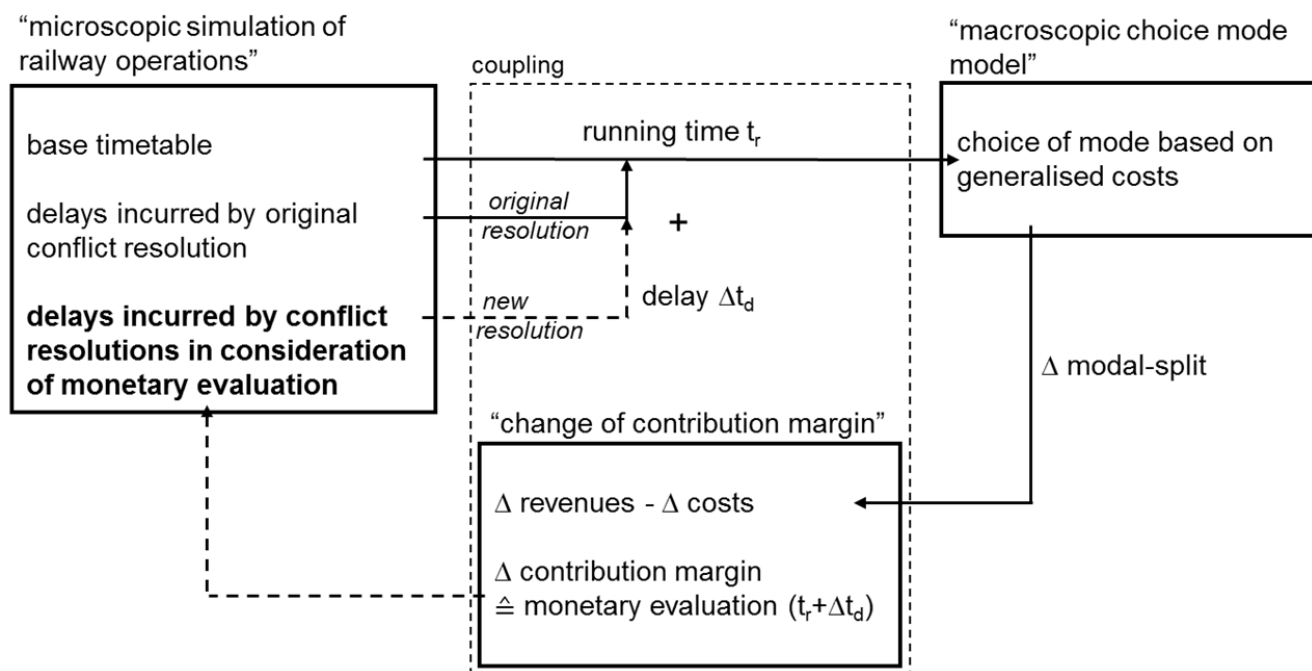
"microscopic simulation of railway operations"

base timetable

delays incurred by original conflict resolution

**delays incurred by conflict resolutions in consideration of monetary evaluation**

coupling

running time $t_r$

original resolution

+

new resolution

delay $\Delta t_d$

"macroscopic choice mode model"

choice of mode based on generalised costs

$\Delta$ modal-split

"change of contribution margin"

$\Delta$ revenues - $\Delta$ costs

$\Delta$ contribution margin
$\triangleq$ monetary evaluation $(t_r+\Delta t_d)$